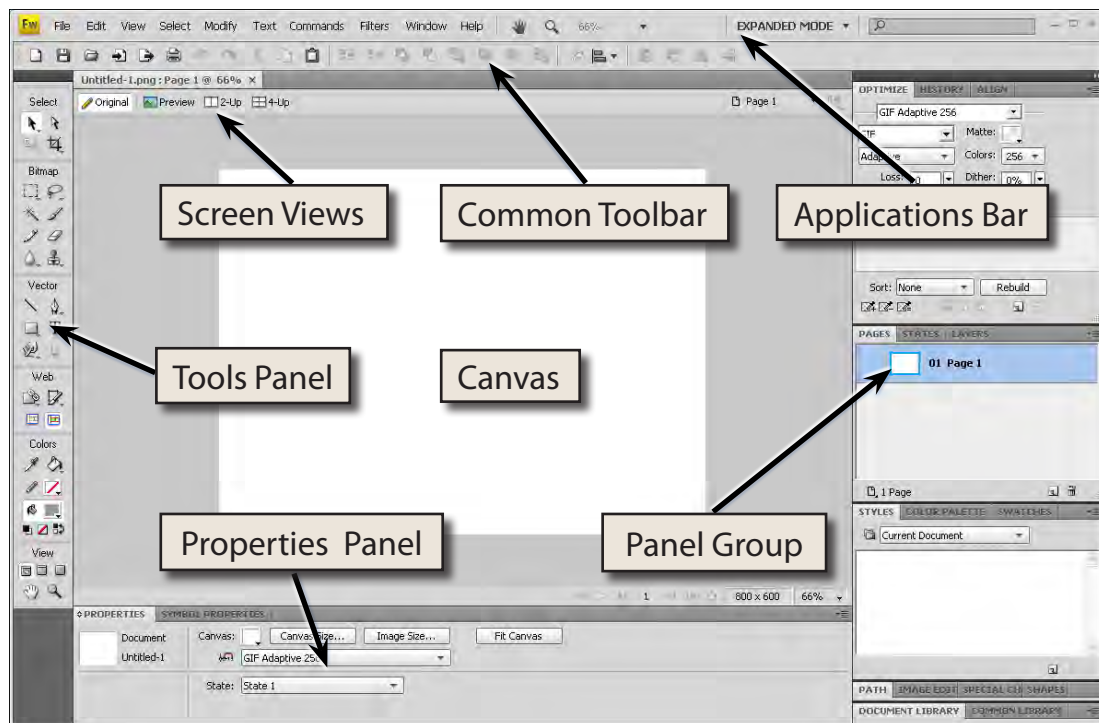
Fw File Edit View Select Modify Text Commands Filters Window Help 66% EXPANDED MODE

Untitled-1.png : Page 1 @ 66%

Original Preview 2-Up 4-Up Page 1

Select

Bitmap

Vector

Web

Colors

View

OPTIMIZE HISTORY ALIGN

GIF Adaptive 256

GIF Matte:

Adaptive Colors: 256

Loss: 0 Dither: 0%

Sort: None Rebuild

PAGES STATES LAYERS

01 Page 1

1 Page

STYLES COLOR PALETTE SWATCHES

Current Document

PATH IMAGE EDIT SPECIAL CH SHAPES

DOCUMENT LIBRARY COMMON LIBRARY

Screen Views

Common Toolbar

Applications Bar

Tools Panel

Canvas

Properties Panel

Panel Group

1 800 x 600 66%

PROPERTIES SYMBOL PROPERTIES

Document Untitled-1

Canvas: Canvas Size... Image Size... Fit Canvas

GIF Adaptive 256

State: State 1